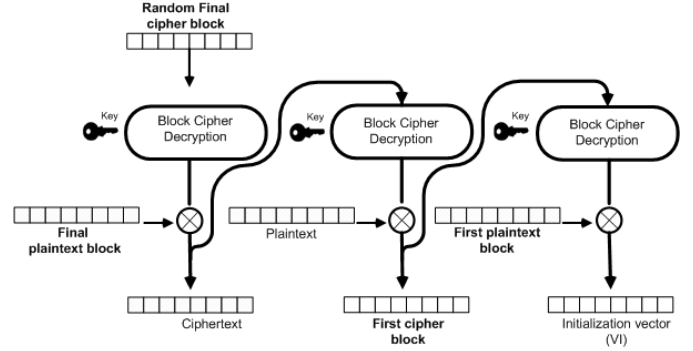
Random Final cipher block

Key
Block Cipher Decryption

Key
Block Cipher Decryption

Key
Block Cipher Decryption

Final plaintext block

Plaintext

First plaintext block

Ciphertext

First cipher block

Initialization vector (VI)